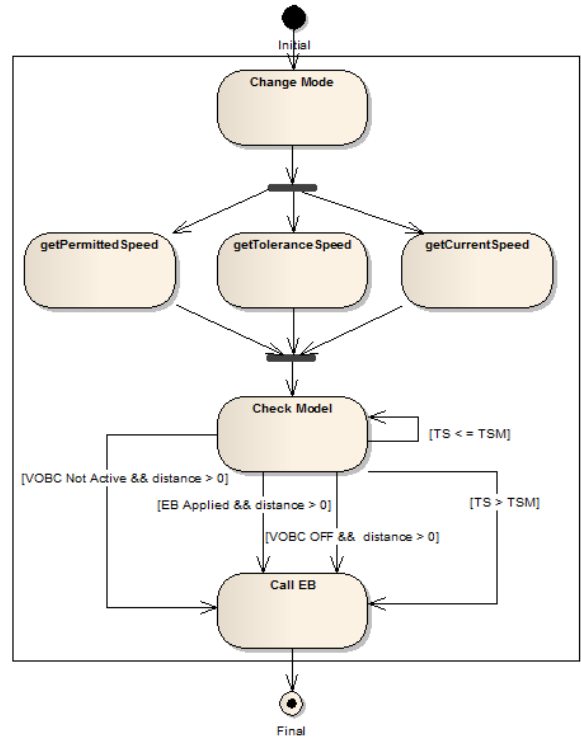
Initial

Change Mode

getPermittedSpeed

getToleranceSpeed

getCurrentSpeed

Check Model

[TS < = TSM]

[VOBC Not Active && distance > 0]

[EB Applied && distance > 0]

[VOBC OFF && distance > 0]

[TS > TSM]

Call EB

Final